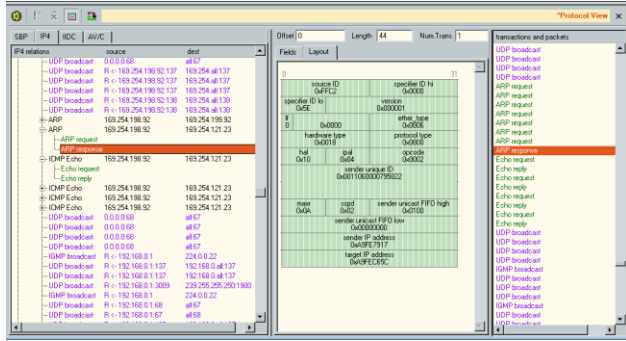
*Protocol View

SBP | IP4 | IIDC | AV/C

| IP4 relations | source | dest |
|---|---|---|
| UDP broadcast | 0.0.0.0:68 | all:67 |
| UDP broadcast | R <-169.254.198.92:137 | 169.254.all:137 |
| UDP broadcast | R <-169.254.198.92:137 | 169.254.all:137 |
| UDP broadcast | R <-169.254.198.92:137 | 169.254.all:137 |
| UDP broadcast | R <-169.254.198.92:138 | 169.254.all:138 |
| UDP broadcast | R <-169.254.198.92:138 | 169.254.all:138 |
| ARP | 169.254.198.92 | 169.254.199.92 |
| ARP | 169.254.198.92 | 169.254.121.23 |
| ARP request | | |
| ARP response | | |
| ICMP Echo | 169.254.198.92 | 169.254.121.23 |
| Echo request | | |
| Echo reply | | |
| ICMP Echo | 169.254.198.92 | 169.254.121.23 |
| ICMP Echo | 169.254.198.92 | 169.254.121.23 |
| ICMP Echo | 169.254.198.92 | 169.254.121.23 |
| UDP broadcast | 0.0.0.0:68 | all:67 |
| UDP broadcast | 0.0.0.0:68 | all:67 |
| UDP broadcast | 0.0.0.0:68 | all:67 |
| UDP broadcast | 0.0.0.0:68 | all:67 |
| IGMP broadcast | R <-192.168.0.1 | 224.0.0.22 |
| UDP broadcast | R <-192.168.0.1:137 | 192.168.0.all:137 |
| UDP broadcast | R <-192.168.0.1:137 | 192.168.0.all:137 |
| UDP broadcast | R <-192.168.0.1:3009 | 239.255.255.250:1900 |
| IGMP broadcast | R <-192.168.0.1 | 224.0.0.22 |
| UDP broadcast | R <-192.168.0.1:68 | all:67 |
| UDP broadcast | R <-192.168.0.1:67 | all:68 |

Offset 0 | Length 44 | Num.Trans. 1

Fields | Layout

0 31

source ID 0xFFC2 | specifier ID hi 0x0000
specifier ID lo 0x5E | version 0x000001
lf 0 | 0x0000 | ether_type 0x0806
hardware type 0x0018 | protocol type 0x0800
hal 0x10 | ipal 0x04 | opcode 0x0002
sender unique ID 0x0011068000795822
maxr 0x0A | sspd 0x02 | sender unicast FIFO high 0x0100
sender unicast FIFO low 0x00000000
sender IP address 0xA9FE7917
target IP address 0xA9FEC65C

transactions and packets
UDP broadcast
UDP broadcast
UDP broadcast
UDP broadcast
UDP broadcast
UDP broadcast
ARP request
ARP request
ARP request
ARP request
ARP request
ARP request
ARP request
ARP response
Echo request
Echo reply
Echo request
Echo reply
Echo request
Echo reply
Echo request
Echo reply
UDP broadcast
UDP broadcast
UDP broadcast
UDP broadcast
IGMP broadcast
UDP broadcast
UDP broadcast
UDP broadcast
IGMP broadcast
UDP broadcast